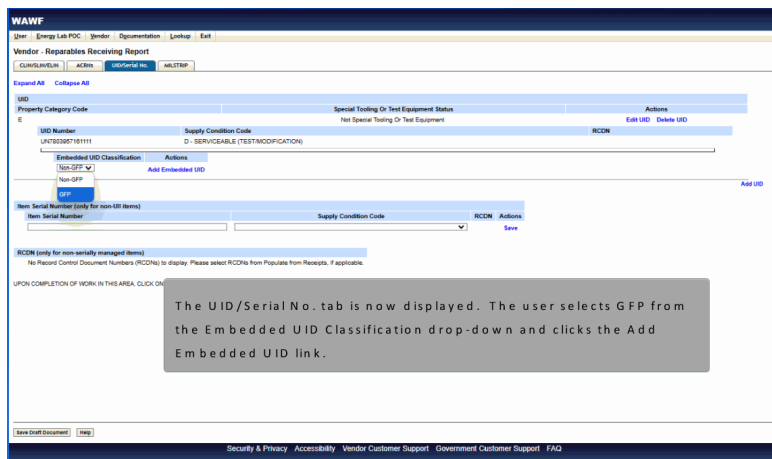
WAWF

User | Energy Lab POC | Vendor | Documentation | Lookup | Exit

Vendor - Reparables Receiving Report

CLIN/SLIN/ELIN | ACRNs | UID/Serial No. | MILSTRIP

Expand All Collapse All

UID

| Property Category Code | Special Tooling Or Test Equipment Status | Actions |
|---|---|---|
| E | Not Special Tooling Or Test Equipment | Edit UID Delete UID |

| UID Number | Supply Condition Code | RCDN |
|---|---|---|
| UN7803957161111 | D - SERVICEABLE (TEST/MODIFICATION) | |

| Embedded UID Classification | Actions |
|---|---|
| Non-GFP | Add Embedded UID |

Non-GFP
GFP

Add UID

Item Serial Number (only for non-UII items)

| Item Serial Number | Supply Condition Code | RCDN | Actions |
|---|---|---|---|
| | | | Save |

RCDN (only for non-serially managed items)

No Record Control Document Numbers (RCDNs) to display. Please select RCDNs from Populate from Receipts, if applicable.

UPON COMPLETION OF WORK IN THIS AREA, CLICK ON

The UID/Serial No. tab is now displayed. The user selects GFP from the Embedded UID Classification drop-down and clicks the Add Embedded UID link.

Save Draft Document | Help

Security & Privacy Accessibility Vendor Customer Support Government Customer Support FAQ